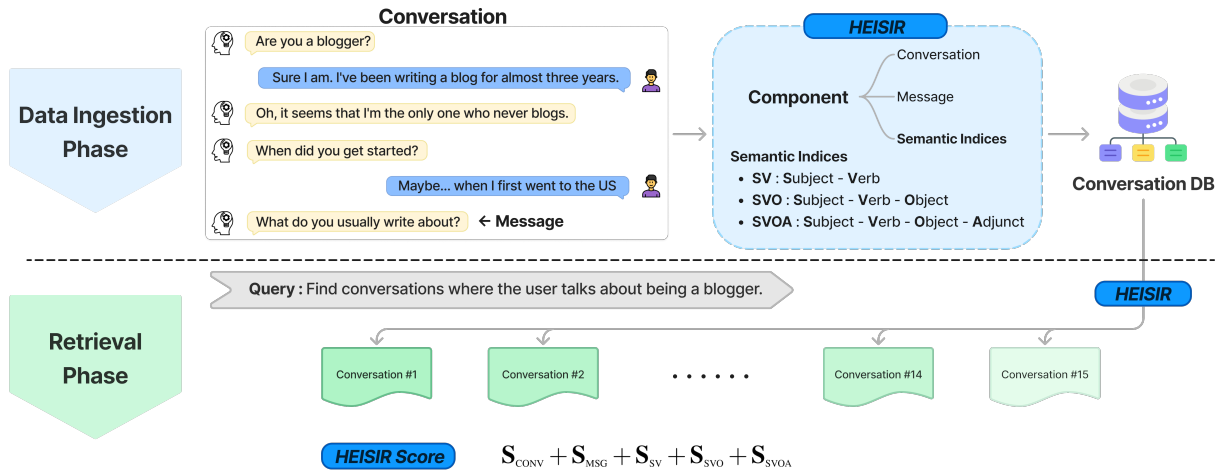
Data Ingestion Phase

Conversation

Are you a blogger?

Sure I am. I've been writing a blog for almost three years.

Oh, it seems that I'm the only one who never blogs.

When did you get started?

Maybe... when I first went to the US

What do you usually write about? ← Message

HEISIR

Component

Conversation

Message

Semantic Indices

Semantic Indices
• SV : Subject - Verb
• SVO : Subject - Verb - Object
• SVOA : Subject - Verb - Object - Adjunct

Conversation DB

Retrieval Phase

Query : Find conversations where the user talks about being a blogger.

HEISIR

Conversation #1

Conversation #2

. . . . . .

Conversation #14

Conversation #15

HEISIR Score

$\mathbf{S}_{\text{CONV}} + \mathbf{S}_{\text{MSG}} + \mathbf{S}_{\text{SV}} + \mathbf{S}_{\text{SVO}} + \mathbf{S}_{\text{SVOA}}$